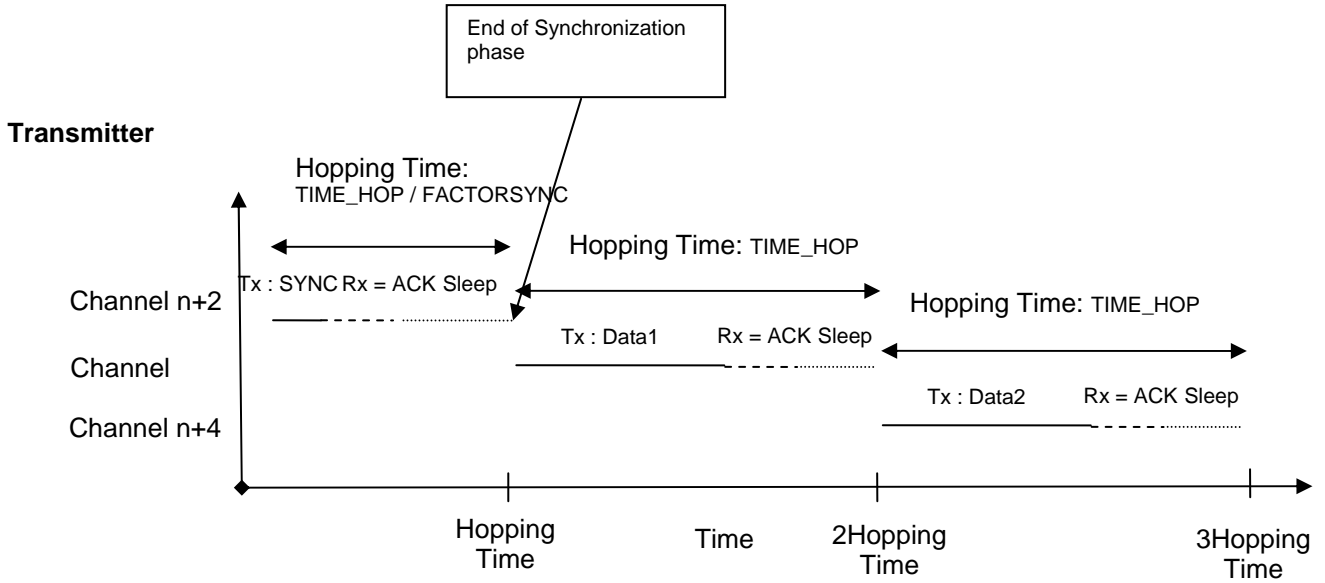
End of Synchronization phase

Transmitter

Hopping Time:
TIME_HOP / FACTORSYNC

Hopping Time: TIME_HOP

Tx : SYNC Rx = ACK Sleep

Channel n+2

Hopping Time: TIME_HOP

Tx : Data1 Rx = ACK Sleep

Channel

Tx : Data2 Rx = ACK Sleep

Channel n+4

Hopping Time

Time

2Hopping Time

3Hopping Time